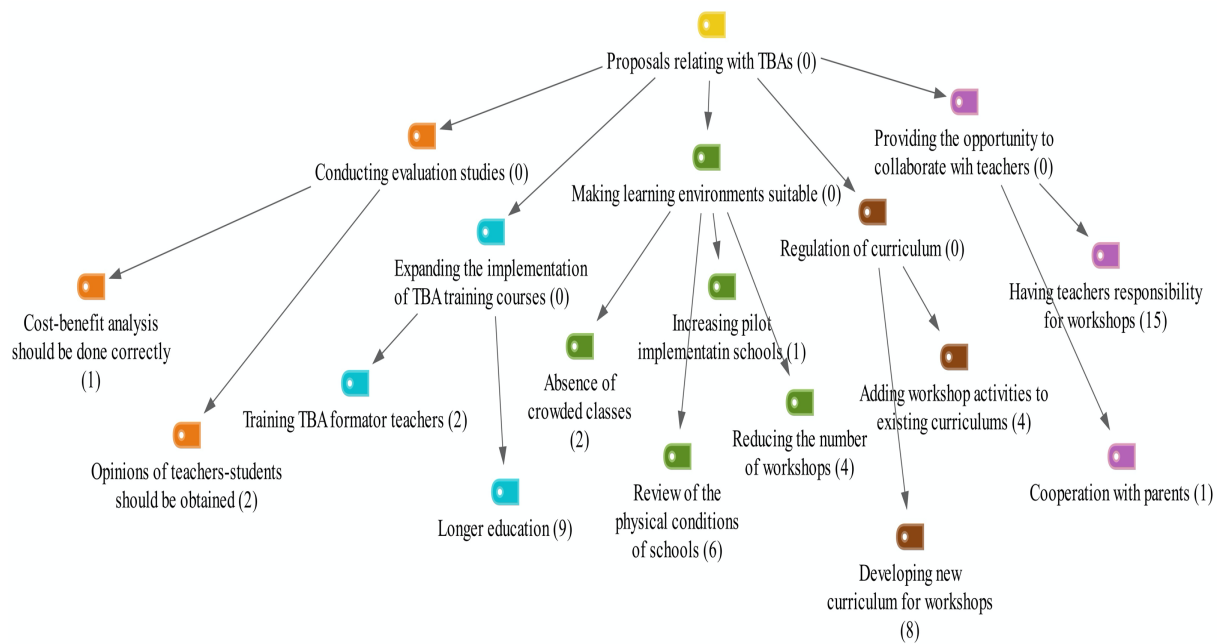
Proposals relating with TBAs (0)

Conducting evaluation studies (0)

Cost-benefit analysis should be done correctly (1)

Opinions of teachers-students should be obtained (2)

Expanding the implementation of TBA training courses (0)

Training TBA formator teachers (2)

Longer education (9)

Making learning environments suitable (0)

Absence of crowded classes (2)

Review of the physical conditions of schools (6)

Increasing pilot implementatin schools (1)

Reducing the number of workshops (4)

Regulation of curriculum (0)

Adding workshop activities to existing curriculums (4)

Developing new curriculum for workshops (8)

Providing the opportunity to collaborate wih teachers (0)

Having teachers responsibility for workshops (15)

Cooperation with parents (1)